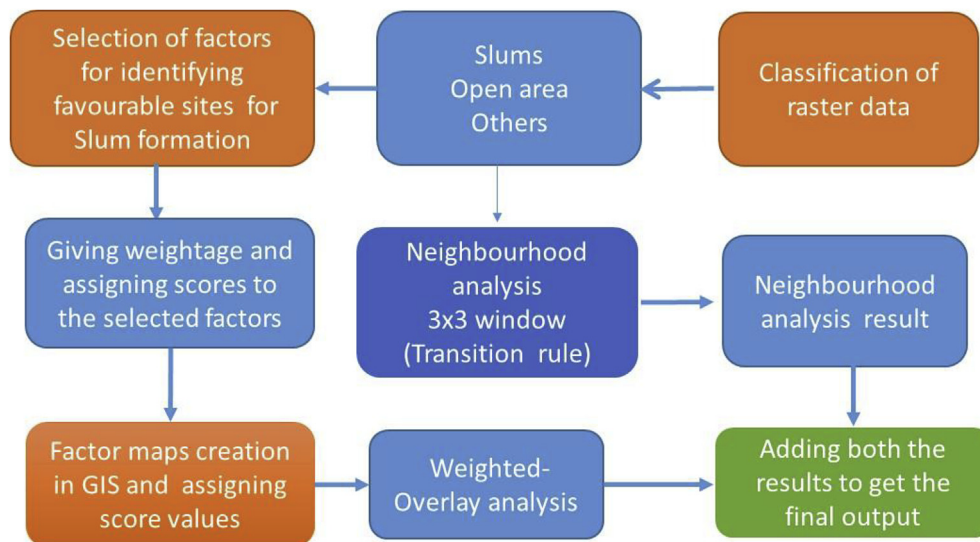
Selection of factors for identifying favourable sites for Slum formation

Slums
Open area
Others

Classification of raster data

Giving weightage and assigning scores to the selected factors

Neighbourhood analysis
3x3 window
(Transition rule)

Neighbourhood analysis result

Factor maps creation in GIS and assigning score values

Weighted-Overlay analysis

Adding both the results to get the final output